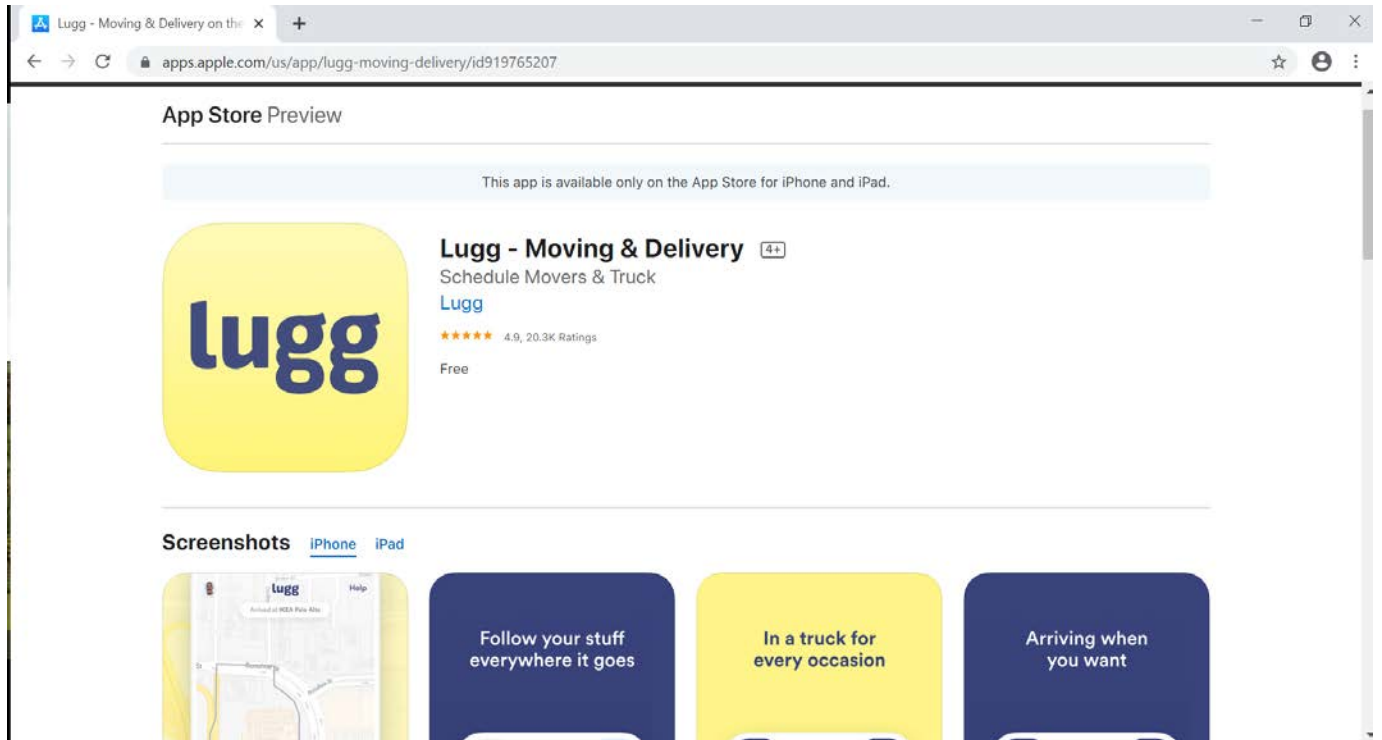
Lugg - Moving & Delivery on the ×

apps.apple.com/us/app/lugg-moving-delivery/id919765207

App Store Preview

This app is available only on the App Store for iPhone and iPad.

lugg

Lugg - Moving & Delivery 4+

Schedule Movers & Truck

Lugg

★★★★★ 4.9, 20.3K Ratings

Free

Screenshots iPhone iPad

lugg Help

Arrived at IKEA Palo Alto

Follow your stuff everywhere it goes

In a truck for every occasion

Arriving when you want